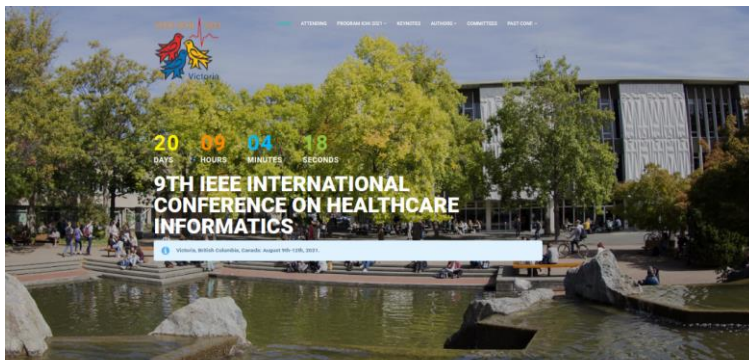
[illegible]
Victoria

HOME ATTENDING PROGRAM ICHI 2021 KEYNOTES AUTHORS COMMITTEES PAST CONF

20 DAYS
09 HOURS
04 MINUTES
18 SECONDS

9TH IEEE INTERNATIONAL CONFERENCE ON HEALTHCARE INFORMATICS

Victoria, British Columbia, Canada: August 9th-12th, 2021.